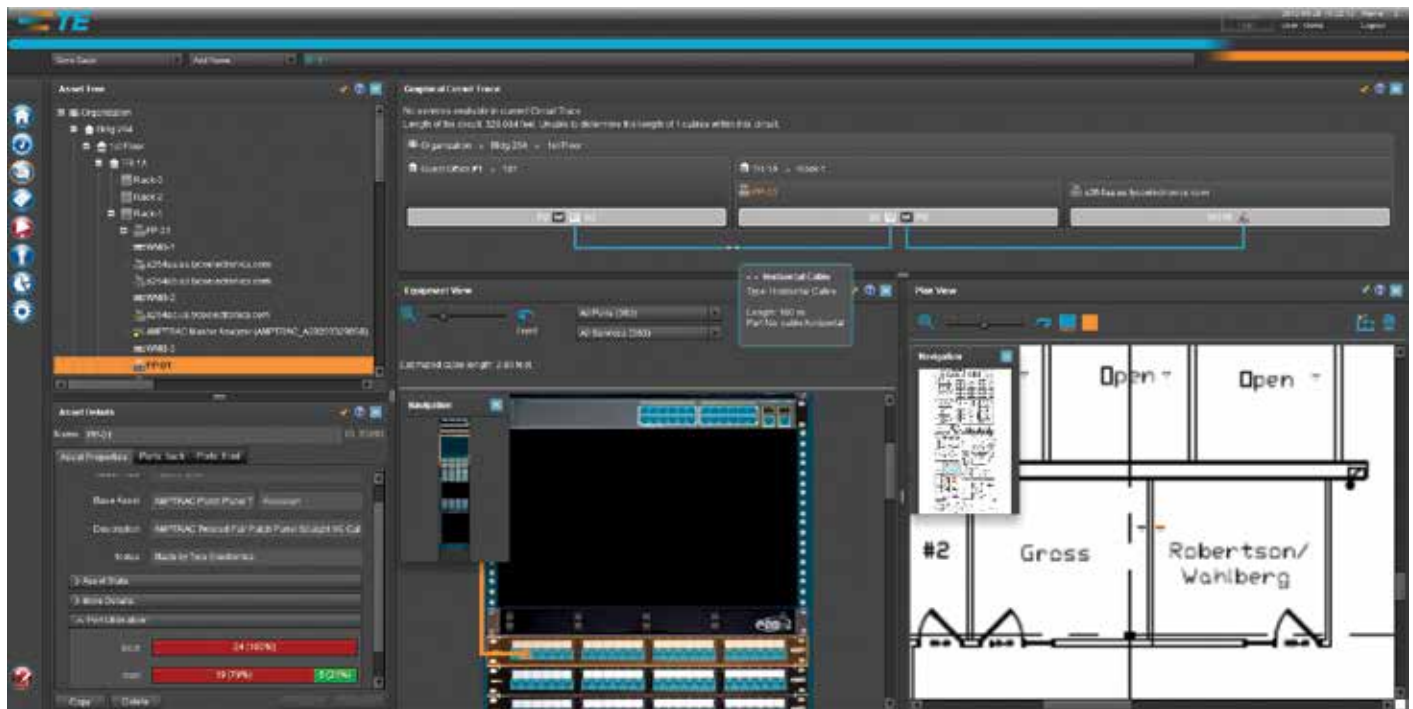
TE

Asset Tree

Organization
Bldg 204
1st Floor
TR 1A
Rack-3
Rack-2
Rack-1
PP-01
WMS-1
WMS-2
WMS-3
AMPTRAC Master Analyzer (AMPTRAC_A00007329858)
PP-01

Asset Details

Name PP-01

Asset Properties
Ports Back
Ports Front

Base Asset AMPTRAC Patch Panel 1
Description AMPTRAC Twisted Pair Patch Panel 50 Cat
Status Made by Tyco Electronics

Asset State
More Details
Port Utilization

24 (100%)
19 (79%)
5 (21%)

Copy
Delete

Graphical Circuit Trace

No services available in current Circuit Trace.
Length of the circuit: 320.044 feet. Unable to determine the length of 1 cables within this circuit.

Organization » Bldg 204 » 1st Floor

TR 1A » Rack-1

PP-01

Horizontal Cable
Type: Horizontal Cable
Length: 160 m
Part No: cable-horizontal

Equipment View

All Ports (383)
All Services (383)
Reset

Estimated cable length: 2.83 ft

Navigation

Plan View

Navigation

Open
Open
#2
Gross
Robertson/
Wahlberg